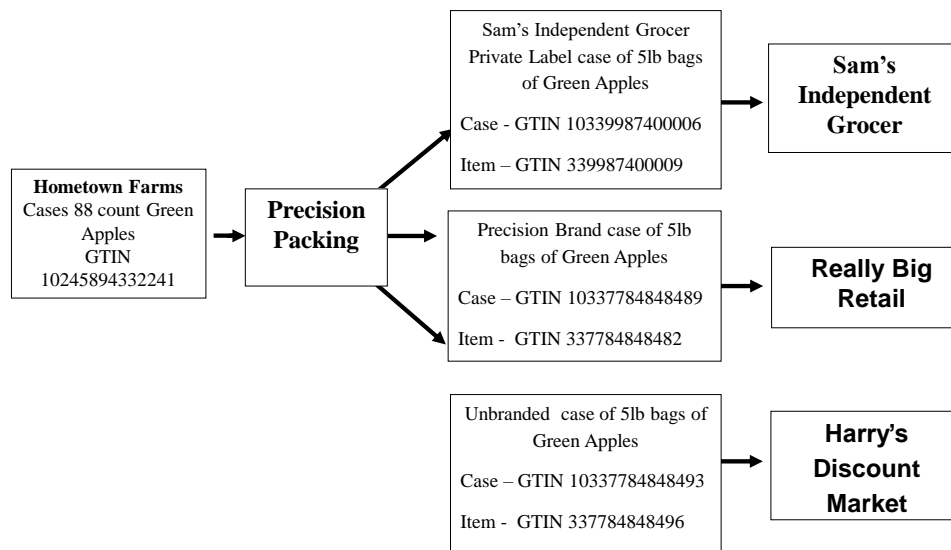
Hometown Farms
Cases 88 count Green Apples
GTIN
10245894332241

Precision Packing

Sam's Independent Grocer Private Label case of 5lb bags of Green Apples

Case - GTIN 10339987400006

Item – GTIN 339987400009

Sam's Independent Grocer

Precision Brand case of 5lb bags of Green Apples

Case – GTIN 10337784848489

Item - GTIN 337784848482

Really Big Retail

Unbranded case of 5lb bags of Green Apples

Case – GTIN 10337784848493

Item - GTIN 337784848496

Harry's Discount Market